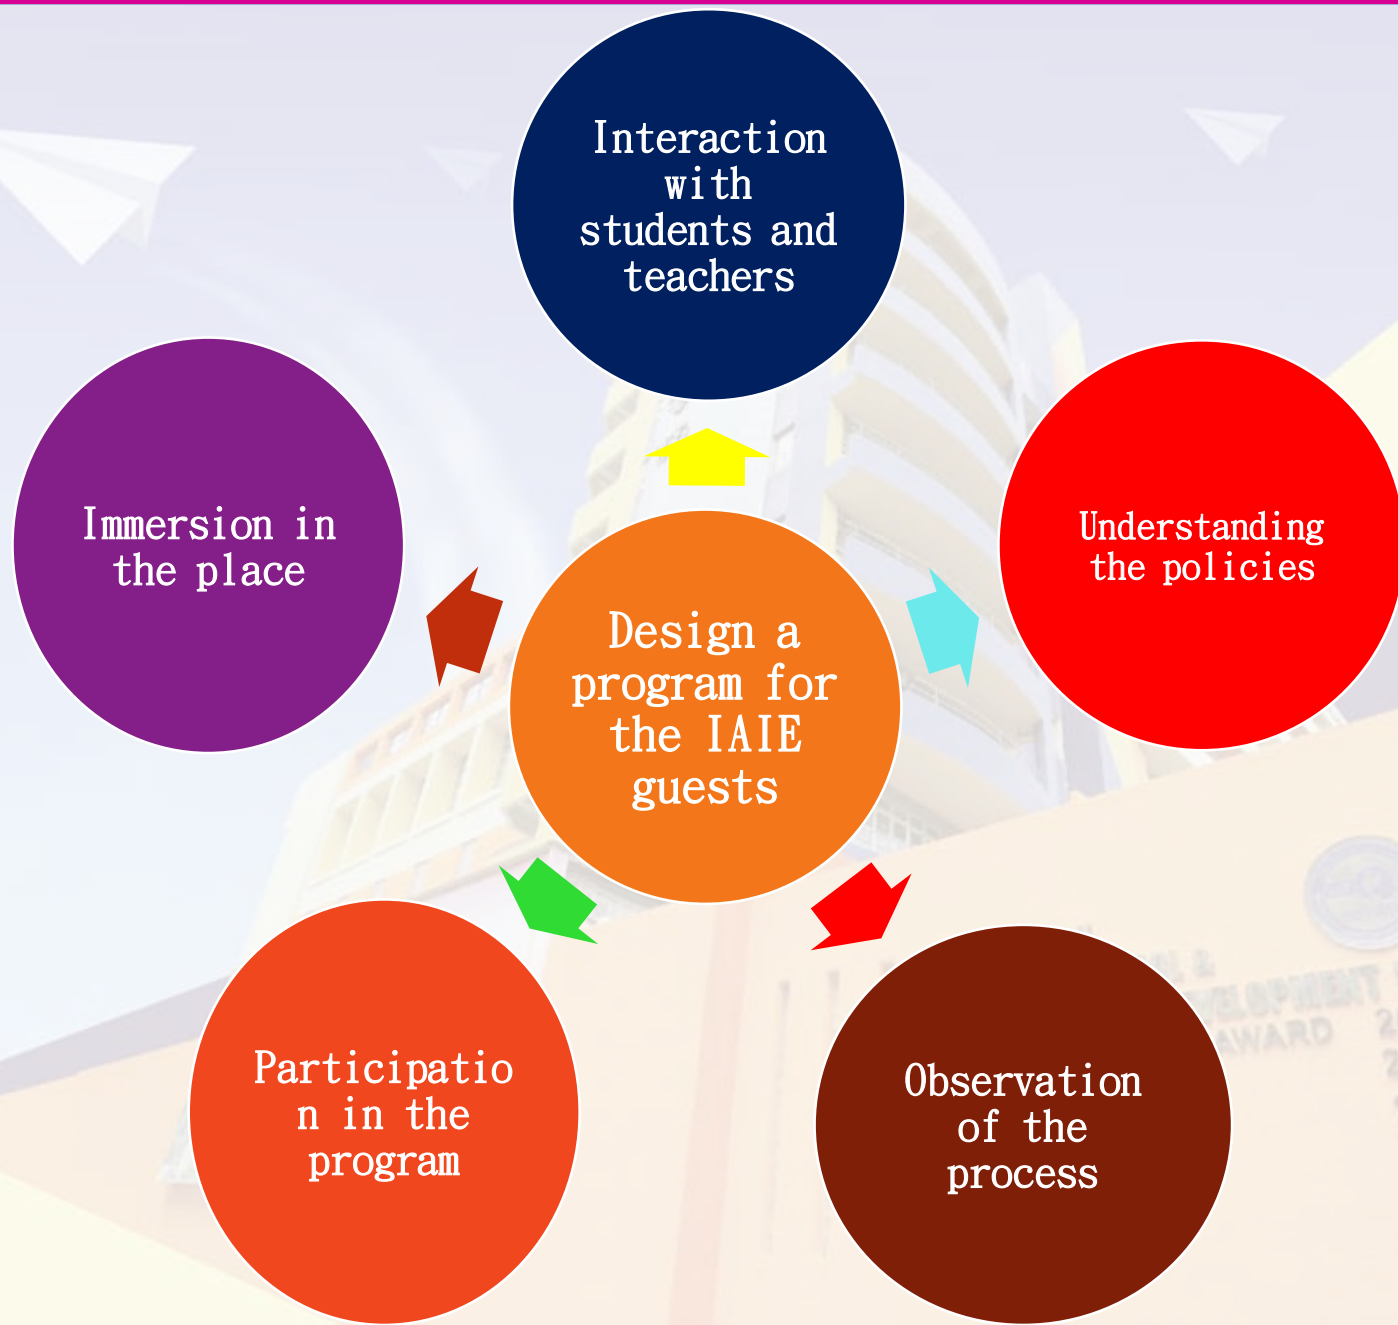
Design a program for the IAIE guests

Interaction with students and teachers

Understanding the policies

Observation of the process

Participation in the program

Immersion in the place

DEVELOPMENT
AWARD